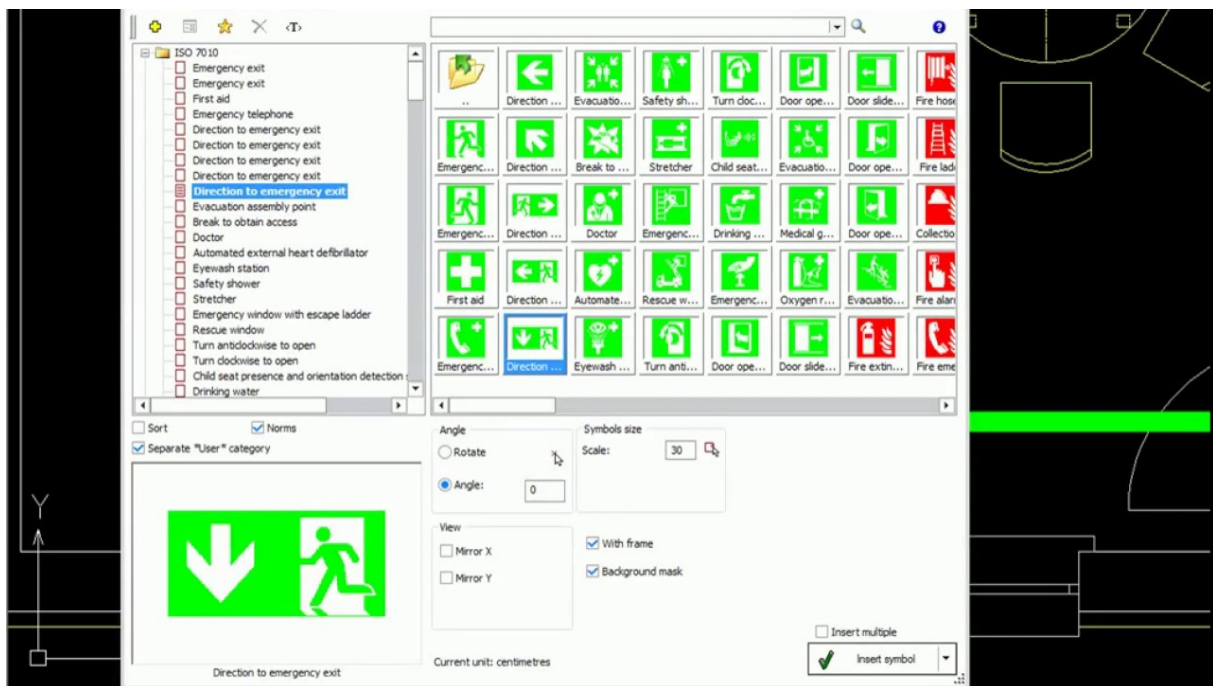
ISO 7010
Emergency exit
Emergency exit
First aid
Emergency telephone
Direction to emergency exit
Direction to emergency exit
Direction to emergency exit
Direction to emergency exit
Direction to emergency exit
Evacuation assembly point
Break to obtain access
Doctor
Automated external heart defibrillator
Eyewash station
Safety shower
Stretcher
Emergency window with escape ladder
Rescue window
Turn anticlockwise to open
Turn clockwise to open
Child seat presence and orientation detection
Drinking water

| .. | Direction ... | Evacuatio... | Safety sh... | Turn cloc... | Door ope... | Door slide... | Fire hose |
|---|---|---|---|---|---|---|---|
| Emergenc... | Direction ... | Break to ... | Stretcher | Child seat... | Evacuatio... | Door ope... | Fire lad |
| Emergenc... | Direction ... | Doctor | Emergenc... | Drinking ... | Medical g... | Door ope... | Collectio |
| First aid | Direction ... | Automate... | Rescue w... | Emergenc... | Oxygen r... | Evacuatio... | Fire alar |
| Emergenc... | Direction ... | Eyewash ... | Turn anti... | Door ope... | Door slide... | Fire extin... | Fire eme |

Sort
Norms
Separate "User" category

Direction to emergency exit

Angle
Rotate
Angle: 0

Symbols size
Scale: 30

View
Mirror X
Mirror Y

With frame
Background mask

Insert multiple
Insert symbol

Current unit: centimetres

Y